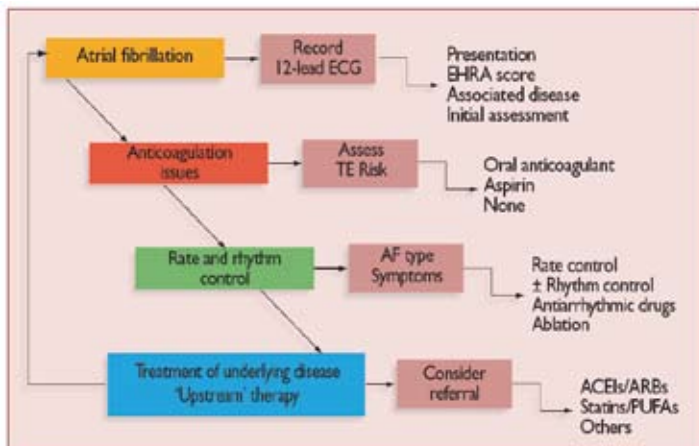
Atrial fibrillation

Record
12-lead ECG

Presentation
EHRA score
Associated disease
Initial assessment

Anticoagulation issues

Assess
TE Risk

Oral anticoagulant
Aspirin
None

Rate and rhythm control

AF type
Symptoms

Rate control
± Rhythm control
Antiarrhythmic drugs
Ablation

Treatment of underlying disease
'Upstream' therapy

Consider referral

ACEIs/ARBs
Statins/PUFAs
Others